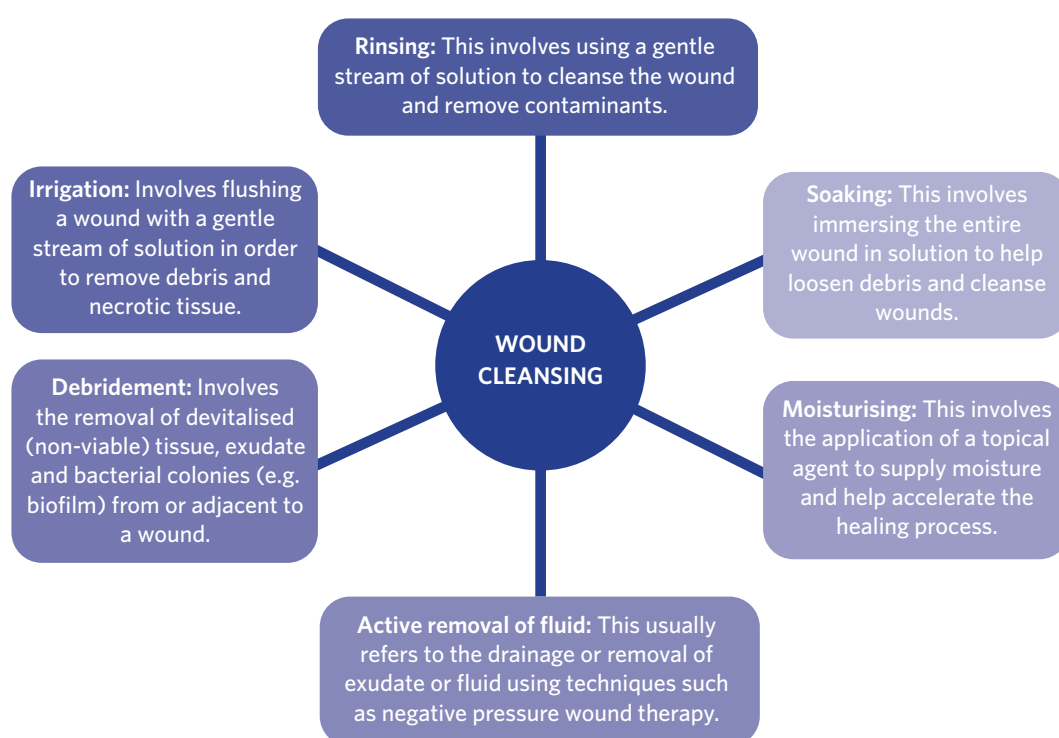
**Rinsing:** This involves using a gentle stream of solution to cleanse the wound and remove contaminants.

**Irrigation:** Involves flushing a wound with a gentle stream of solution in order to remove debris and necrotic tissue.

**Soaking:** This involves immersing the entire wound in solution to help loosen debris and cleanse wounds.

WOUND CLEANSING

**Debridement:** Involves the removal of devitalised (non-viable) tissue, exudate and bacterial colonies (e.g. biofilm) from or adjacent to a wound.

**Moisturising:** This involves the application of a topical agent to supply moisture and help accelerate the healing process.

**Active removal of fluid:** This usually refers to the drainage or removal of exudate or fluid using techniques such as negative pressure wound therapy.